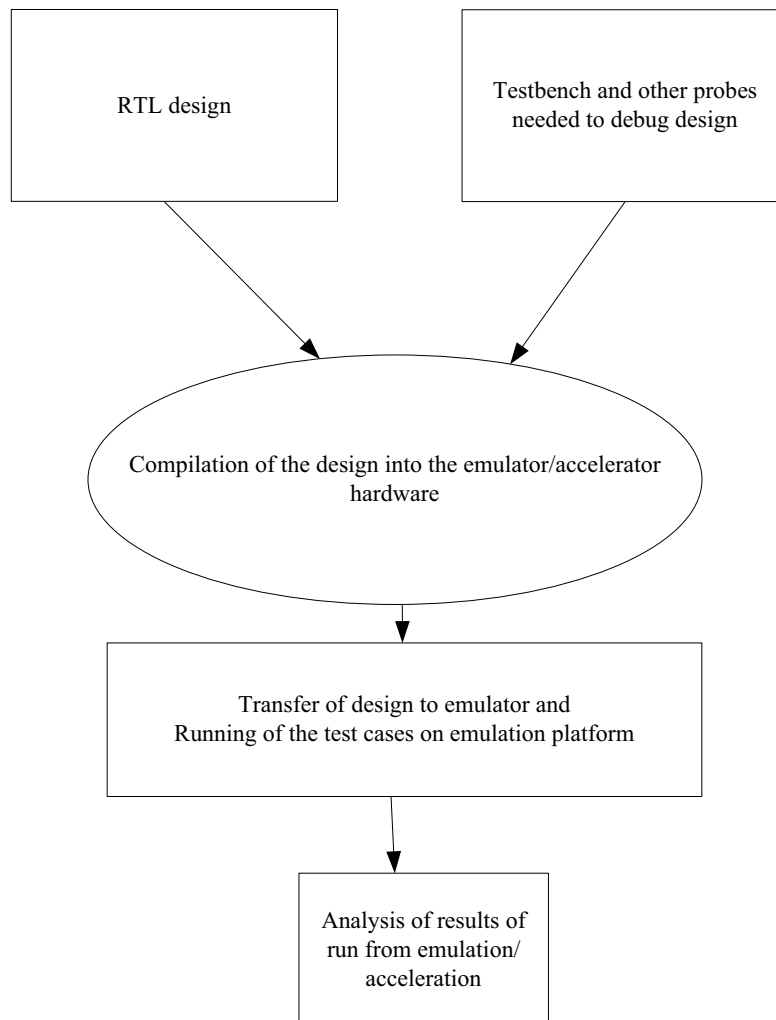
RTL design

Testbench and other probes needed to debug design

Compilation of the design into the emulator/accelerator hardware

Transfer of design to emulator and Running of the test cases on emulation platform

Analysis of results of run from emulation/ acceleration